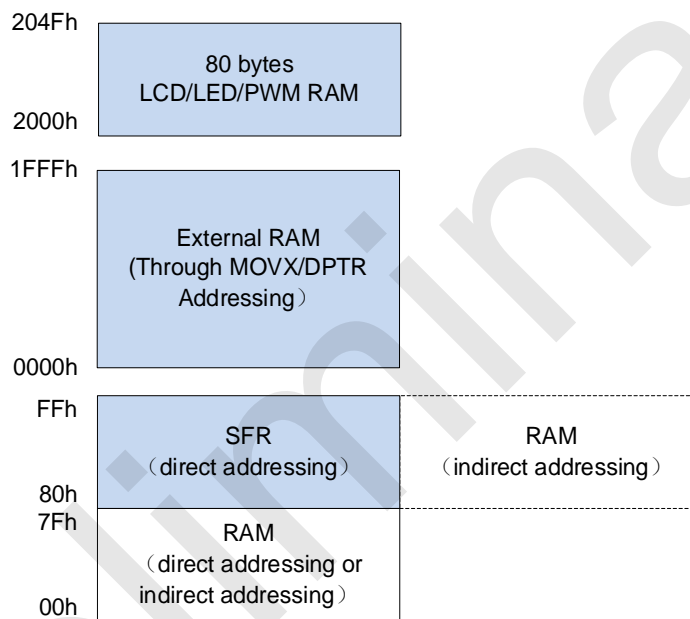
204Fh

80 bytes
LCD/LED/PWM RAM

2000h

1FFFh

External RAM
(Through MOVX/DPTR
Addressing）

0000h

FFh

SFR
（direct addressing）

RAM
（indirect addressing）

80h

7Fh

RAM
（direct addressing or
indirect addressing）

00h